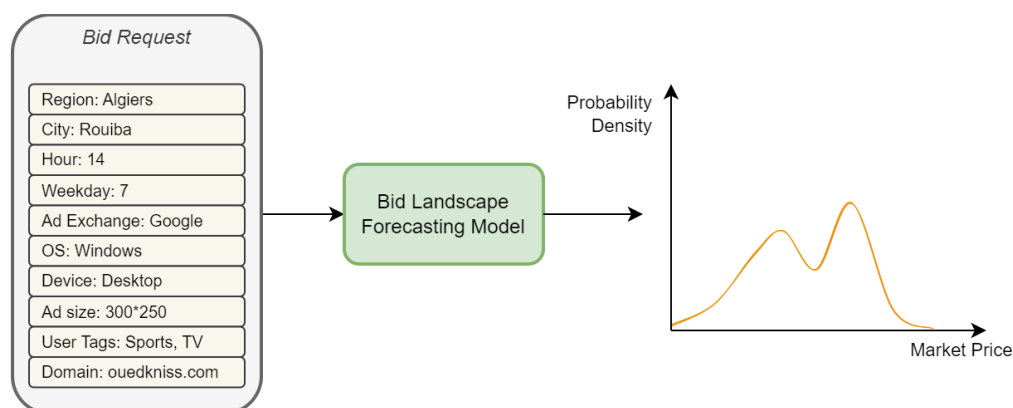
Bid Request

Region: Algiers
City: Rouiba
Hour: 14
Weekday: 7
Ad Exchange: Google
OS: Windows
Device: Desktop
Ad size: 300*250
User Tags: Sports, TV
Domain: ouedkniss.com

Bid Landscape Forecasting Model

Probability Density

Market Price